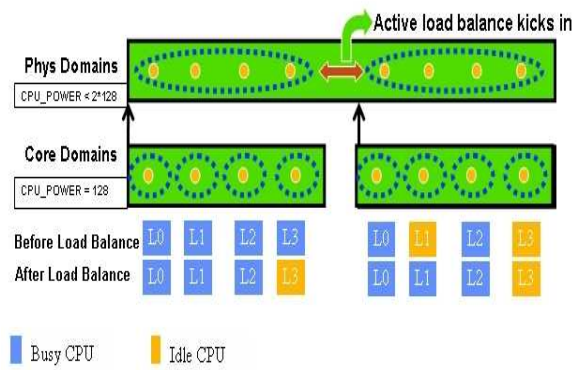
Active load balance kicks in

Phys Domains

CPU_POWER < 2*128

Core Domains

CPU_POWER = 128

Before Load Balance L0 L1 L2 L3 L0 L1 L2 L3

After Load Balance L0 L1 L2 L3 L0 L1 L2 L3

Busy CPU Idle CPU